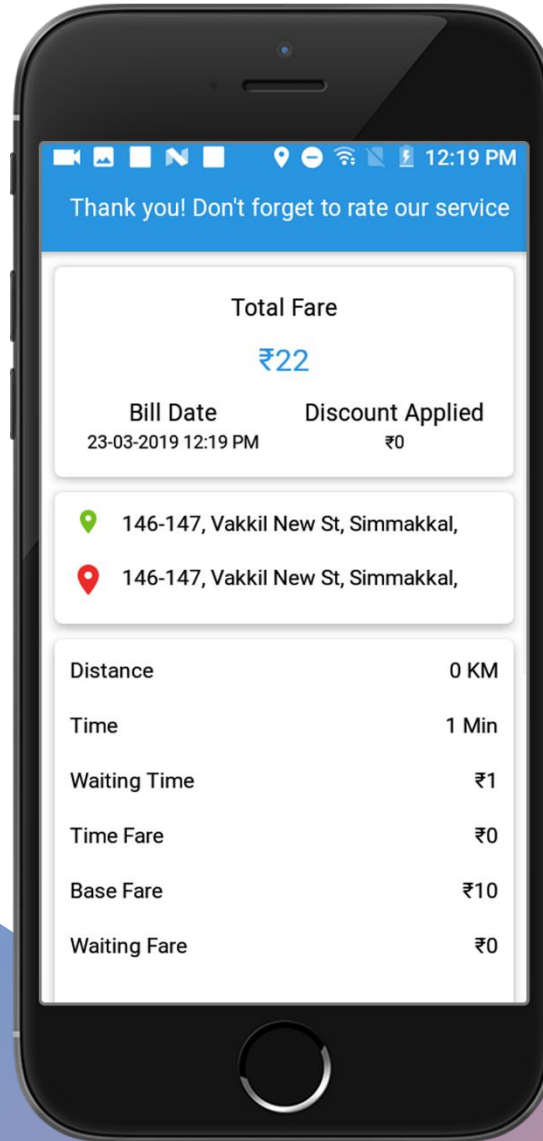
12:19 PM

Thank you! Don't forget to rate our service

Total Fare

₹22

Bill Date
23-03-2019 12:19 PM

Discount Applied
₹0

146-147, Vakkil New St, Simmakkal,

146-147, Vakkil New St, Simmakkal,

| | |
|---|---|
| Distance | 0 KM |
| Time | 1 Min |
| Waiting Time | ₹1 |
| Time Fare | ₹0 |
| Base Fare | ₹10 |
| Waiting Fare | ₹0 |